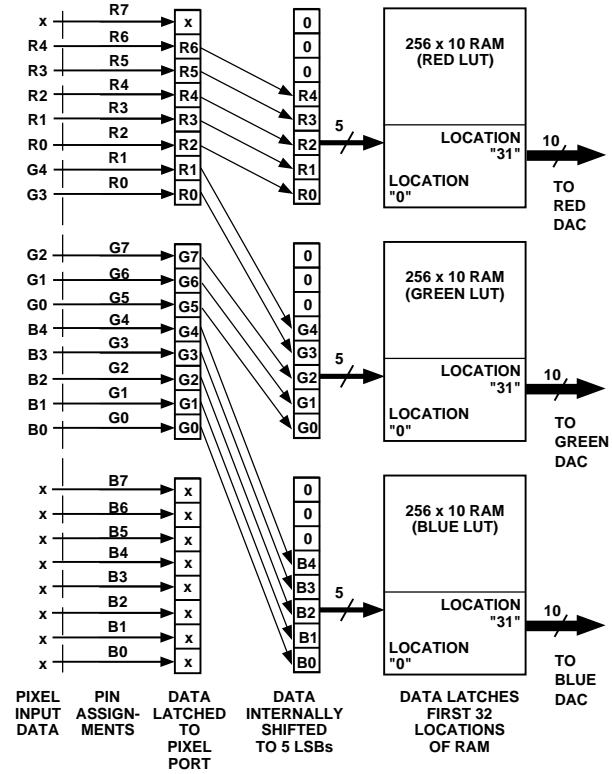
x R7 x 0
R4 R6 R6 0
R3 R5 R5 0
R2 R4 R4 R4
R1 R3 R3 R3
R0 R2 R2 R2
G4 R1 R1 R1
G3 R0 R0 R0

256 x 10 RAM (RED LUT)
5
LOCATION "31"
LOCATION "0"
10
TO RED DAC

G2 G7 G7 0
G1 G6 G6 0
G0 G5 G5 0
B4 G4 G4 G4
B3 G3 G3 G3
B2 G2 G2 G2
B1 G1 G1 G1
B0 G0 G0 G0

256 x 10 RAM (GREEN LUT)
5
LOCATION "31"
LOCATION "0"
10
TO GREEN DAC

x B7 x 0
x B6 x 0
x B5 x 0
x B4 x B4
x B3 x B3
x B2 x B2
x B1 x B1
x B0 x B0

256 x 10 RAM (BLUE LUT)
5
LOCATION "31"
LOCATION "0"
10
TO BLUE DAC

PIXEL INPUT DATA

PIN ASSIGNMENTS

DATA LATCHED TO PIXEL PORT

DATA INTERNALLY SHIFTED TO 5 LSBs

DATA LATCHES FIRST 32 LOCATIONS OF RAM